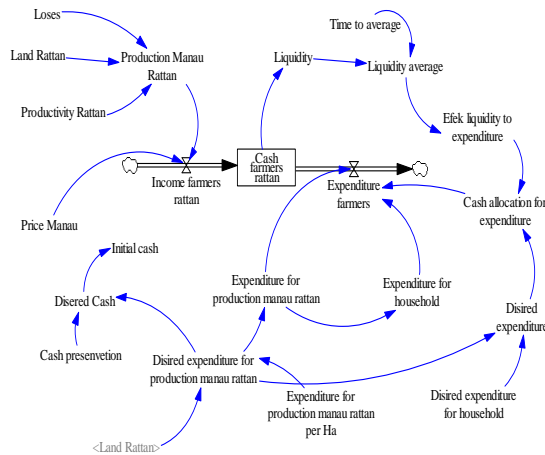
Loses

Land Rattan

Production Manau Rattan

Productivity Rattan

Time to average

Liquidity

Liquidity average

Efek liquidity to expenditure

Cash farmers rattan

Income farmers rattan

Expenditure farmers

Cash allocation for expenditure

Price Manau

Initial cash

Disered Cash

Cash presenvetion

Expenditure for production manau rattan

Expenditure for household

Disired expenditure

Disired expenditure for production manau rattan

Expenditure for production manau rattan per Ha

Disired expenditure for household

<Land Rattan>